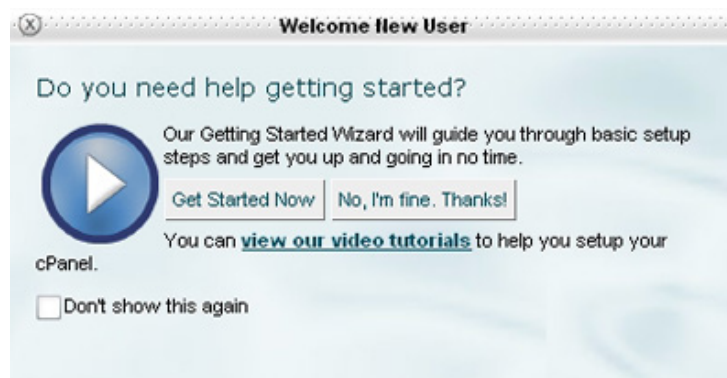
Welcome New User

Do you need help getting started?

Our Getting Started Wizard will guide you through basic setup steps and get you up and going in no time.

Get Started Now

No, I'm fine. Thanks!

You can view our video tutorials to help you setup your cPanel.

Don't show this again